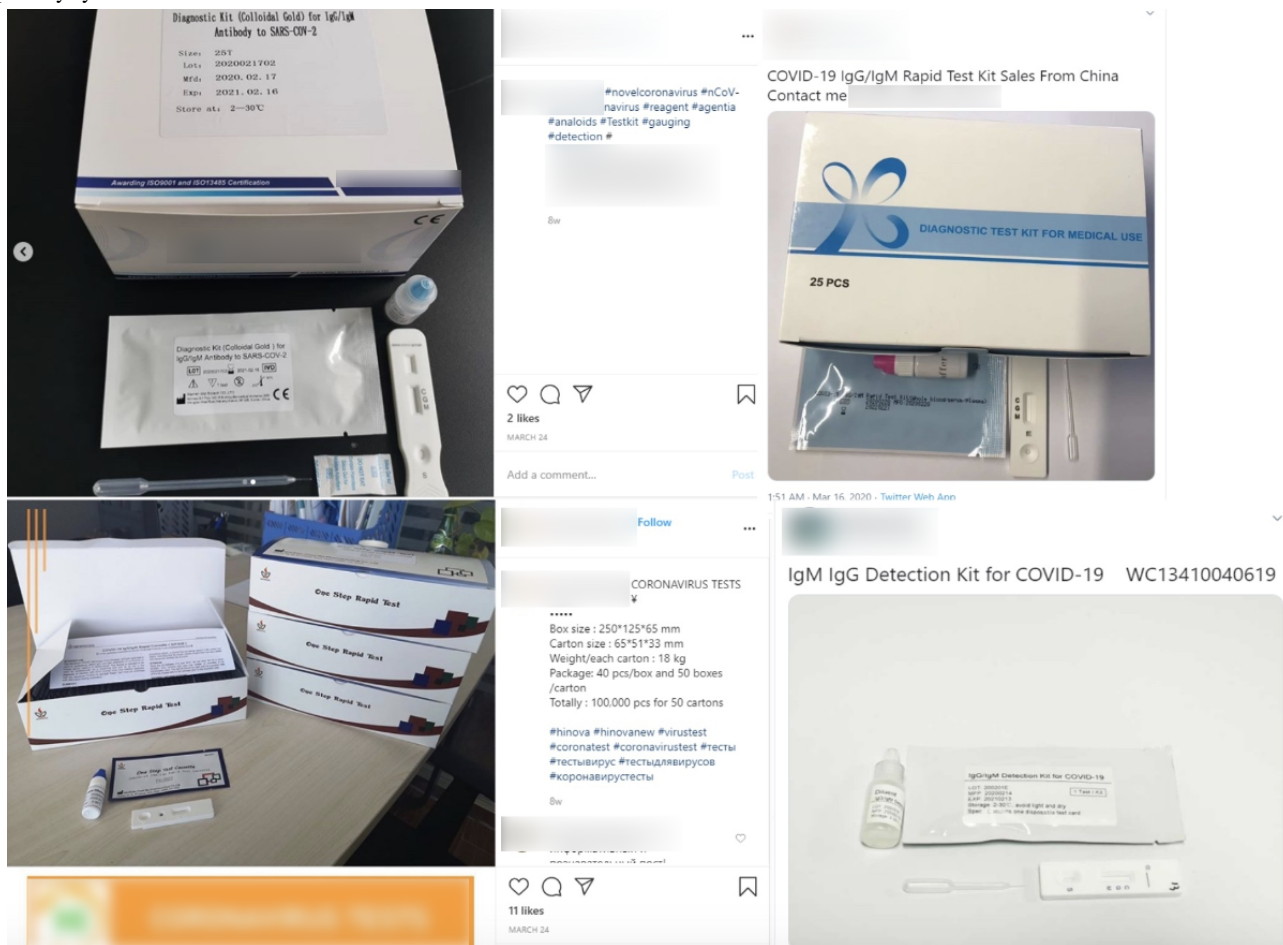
Diagnostic Kit (Colloidal Gold) for IgG/IgM Antibody to SARS-COV-2

Size: 25T
Lot: 2020021702
Mfd: 2020.02.17
Exp: 2021.02.16
Store at: 2—30℃

Awarding ISO9001 and ISO13485 Certification

CE

Diagnostic Kit (Colloidal Gold) for IgG/IgM Antibody to SARS-COV-2

CE

#novelcoronavirus #nCoV-navirus #reagent #agentia #analoids #Testkit #gauging #detection #

8w

2 likes
MARCH 24

Add a comment...
Post

COVID-19 IgG/IgM Rapid Test Kit Sales From China
Contact me

DIAGNOSTIC TEST KIT FOR MEDICAL USE

25 PCS

1:51 AM · Mar 16, 2020 · Twitter Web App

One Step Rapid Test

One Step Rapid Test

One Step Rapid Test

One Step Rapid Test

Follow

CORONAVIRUS TESTS
¥

•••••
Box size : 250*125*65 mm
Carton size : 65*51*33 mm
Weight/each carton : 18 kg
Package: 40 pcs/box and 50 boxes /carton
Totally : 100,000 pcs for 50 cartons

#hinova #hinovanew #virustest #coronatest #coronavirustest #тесты #тестывирус #тестыдлявирусов #коронавирустесты

8w

11 likes
MARCH 24

IgM IgG Detection Kit for COVID-19 WC13410040619

IgG/IgM Detection Kit for COVID-19